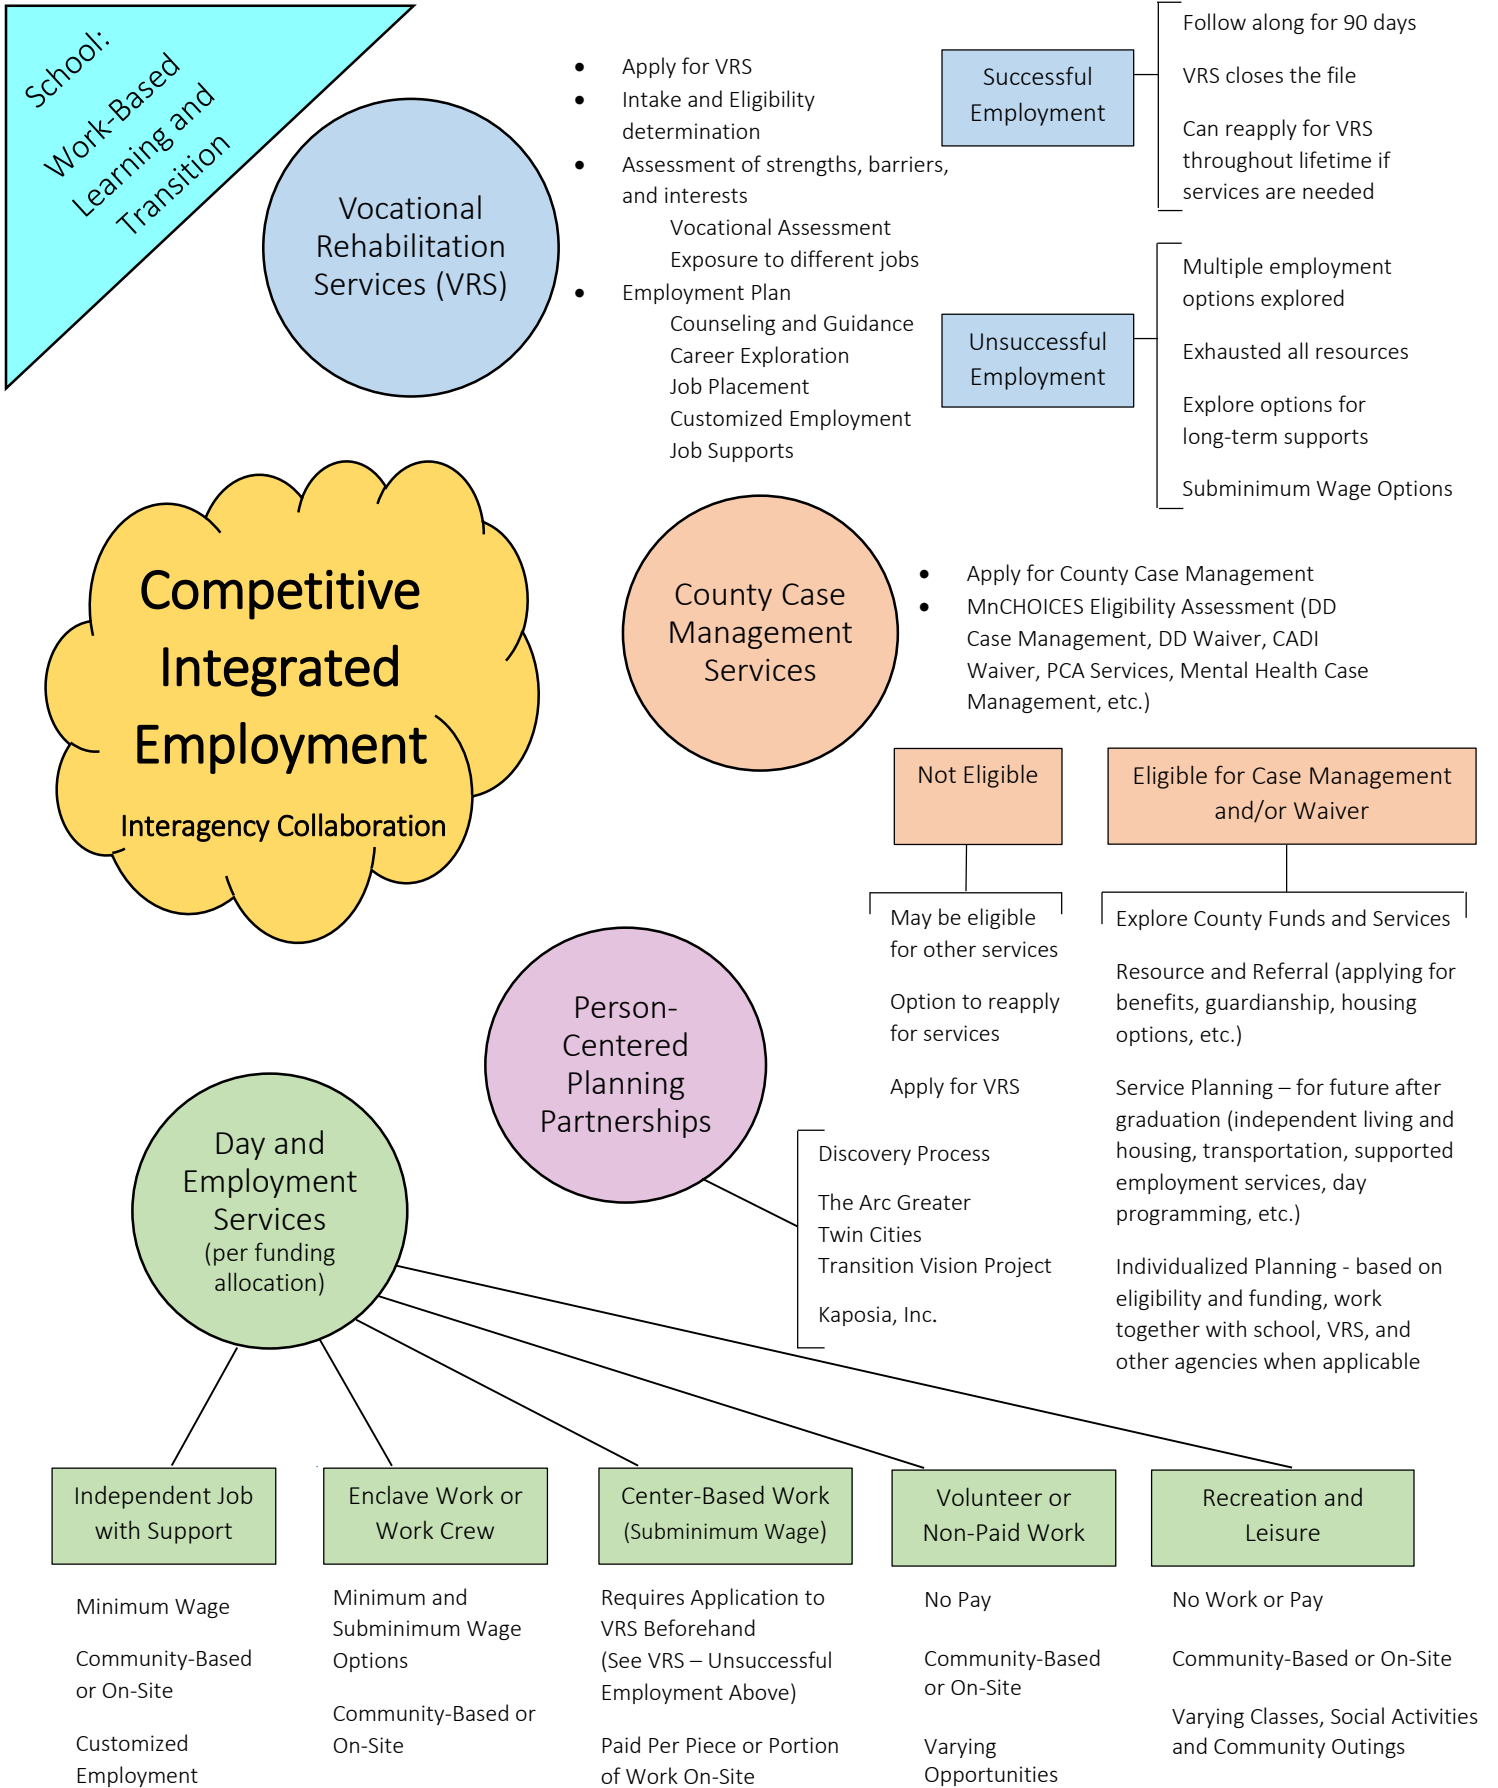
School: Work-Based Learning and Transition

Vocational Rehabilitation Services (VRS)

- Apply for VRS
- Intake and Eligibility determination
- Assessment of strengths, barriers, and interests
Vocational Assessment
Exposure to different jobs
- Employment Plan
Counseling and Guidance
Career Exploration
Job Placement
Customized Employment
Job Supports

Successful Employment

Follow along for 90 days

VRS closes the file

Can reapply for VRS throughout lifetime if services are needed

Unsuccessful Employment

Multiple employment options explored

Exhausted all resources

Explore options for long-term supports

Subminimum Wage Options

Competitive Integrated Employment

Interagency Collaboration

County Case Management Services

- Apply for County Case Management
- MnCHOICES Eligibility Assessment (DD Case Management, DD Waiver, CADI Waiver, PCA Services, Mental Health Case Management, etc.)

Not Eligible

May be eligible for other services

Option to reapply for services

Apply for VRS

Eligible for Case Management and/or Waiver

Explore County Funds and Services

Resource and Referral (applying for benefits, guardianship, housing options, etc.)

Service Planning – for future after graduation (independent living and housing, transportation, supported employment services, day programming, etc.)

Individualized Planning - based on eligibility and funding, work together with school, VRS, and other agencies when applicable

Person-Centered Planning Partnerships

Discovery Process

The Arc Greater Twin Cities
Transition Vision Project

Kaposia, Inc.

Day and Employment Services (per funding allocation)

Independent Job with Support

Minimum Wage

Community-Based or On-Site

Customized Employment

Enclave Work or Work Crew

Minimum and Subminimum Wage Options

Community-Based or On-Site

Center-Based Work (Subminimum Wage)

Requires Application to VRS Beforehand (See VRS – Unsuccessful Employment Above)

Paid Per Piece or Portion of Work On-Site

Volunteer or Non-Paid Work

No Pay

Community-Based or On-Site

Varying Opportunities

Recreation and Leisure

No Work or Pay

Community-Based or On-Site

Varying Classes, Social Activities and Community Outings